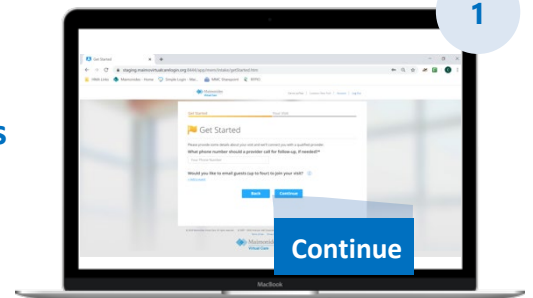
1

s

Get Started

staging.mainevirtualcare.amwell.org/#/getStarted.htm

Get Started

Please provide some details about your visit and we'll connect you with a qualified provider.

What phone number should a provider call for follow-up, if needed?*

Your Phone Number

Would you like to email guests (up to four) to join your visit?

Back

Continue

Continue

Maimonides
Virtual Care

MacBook